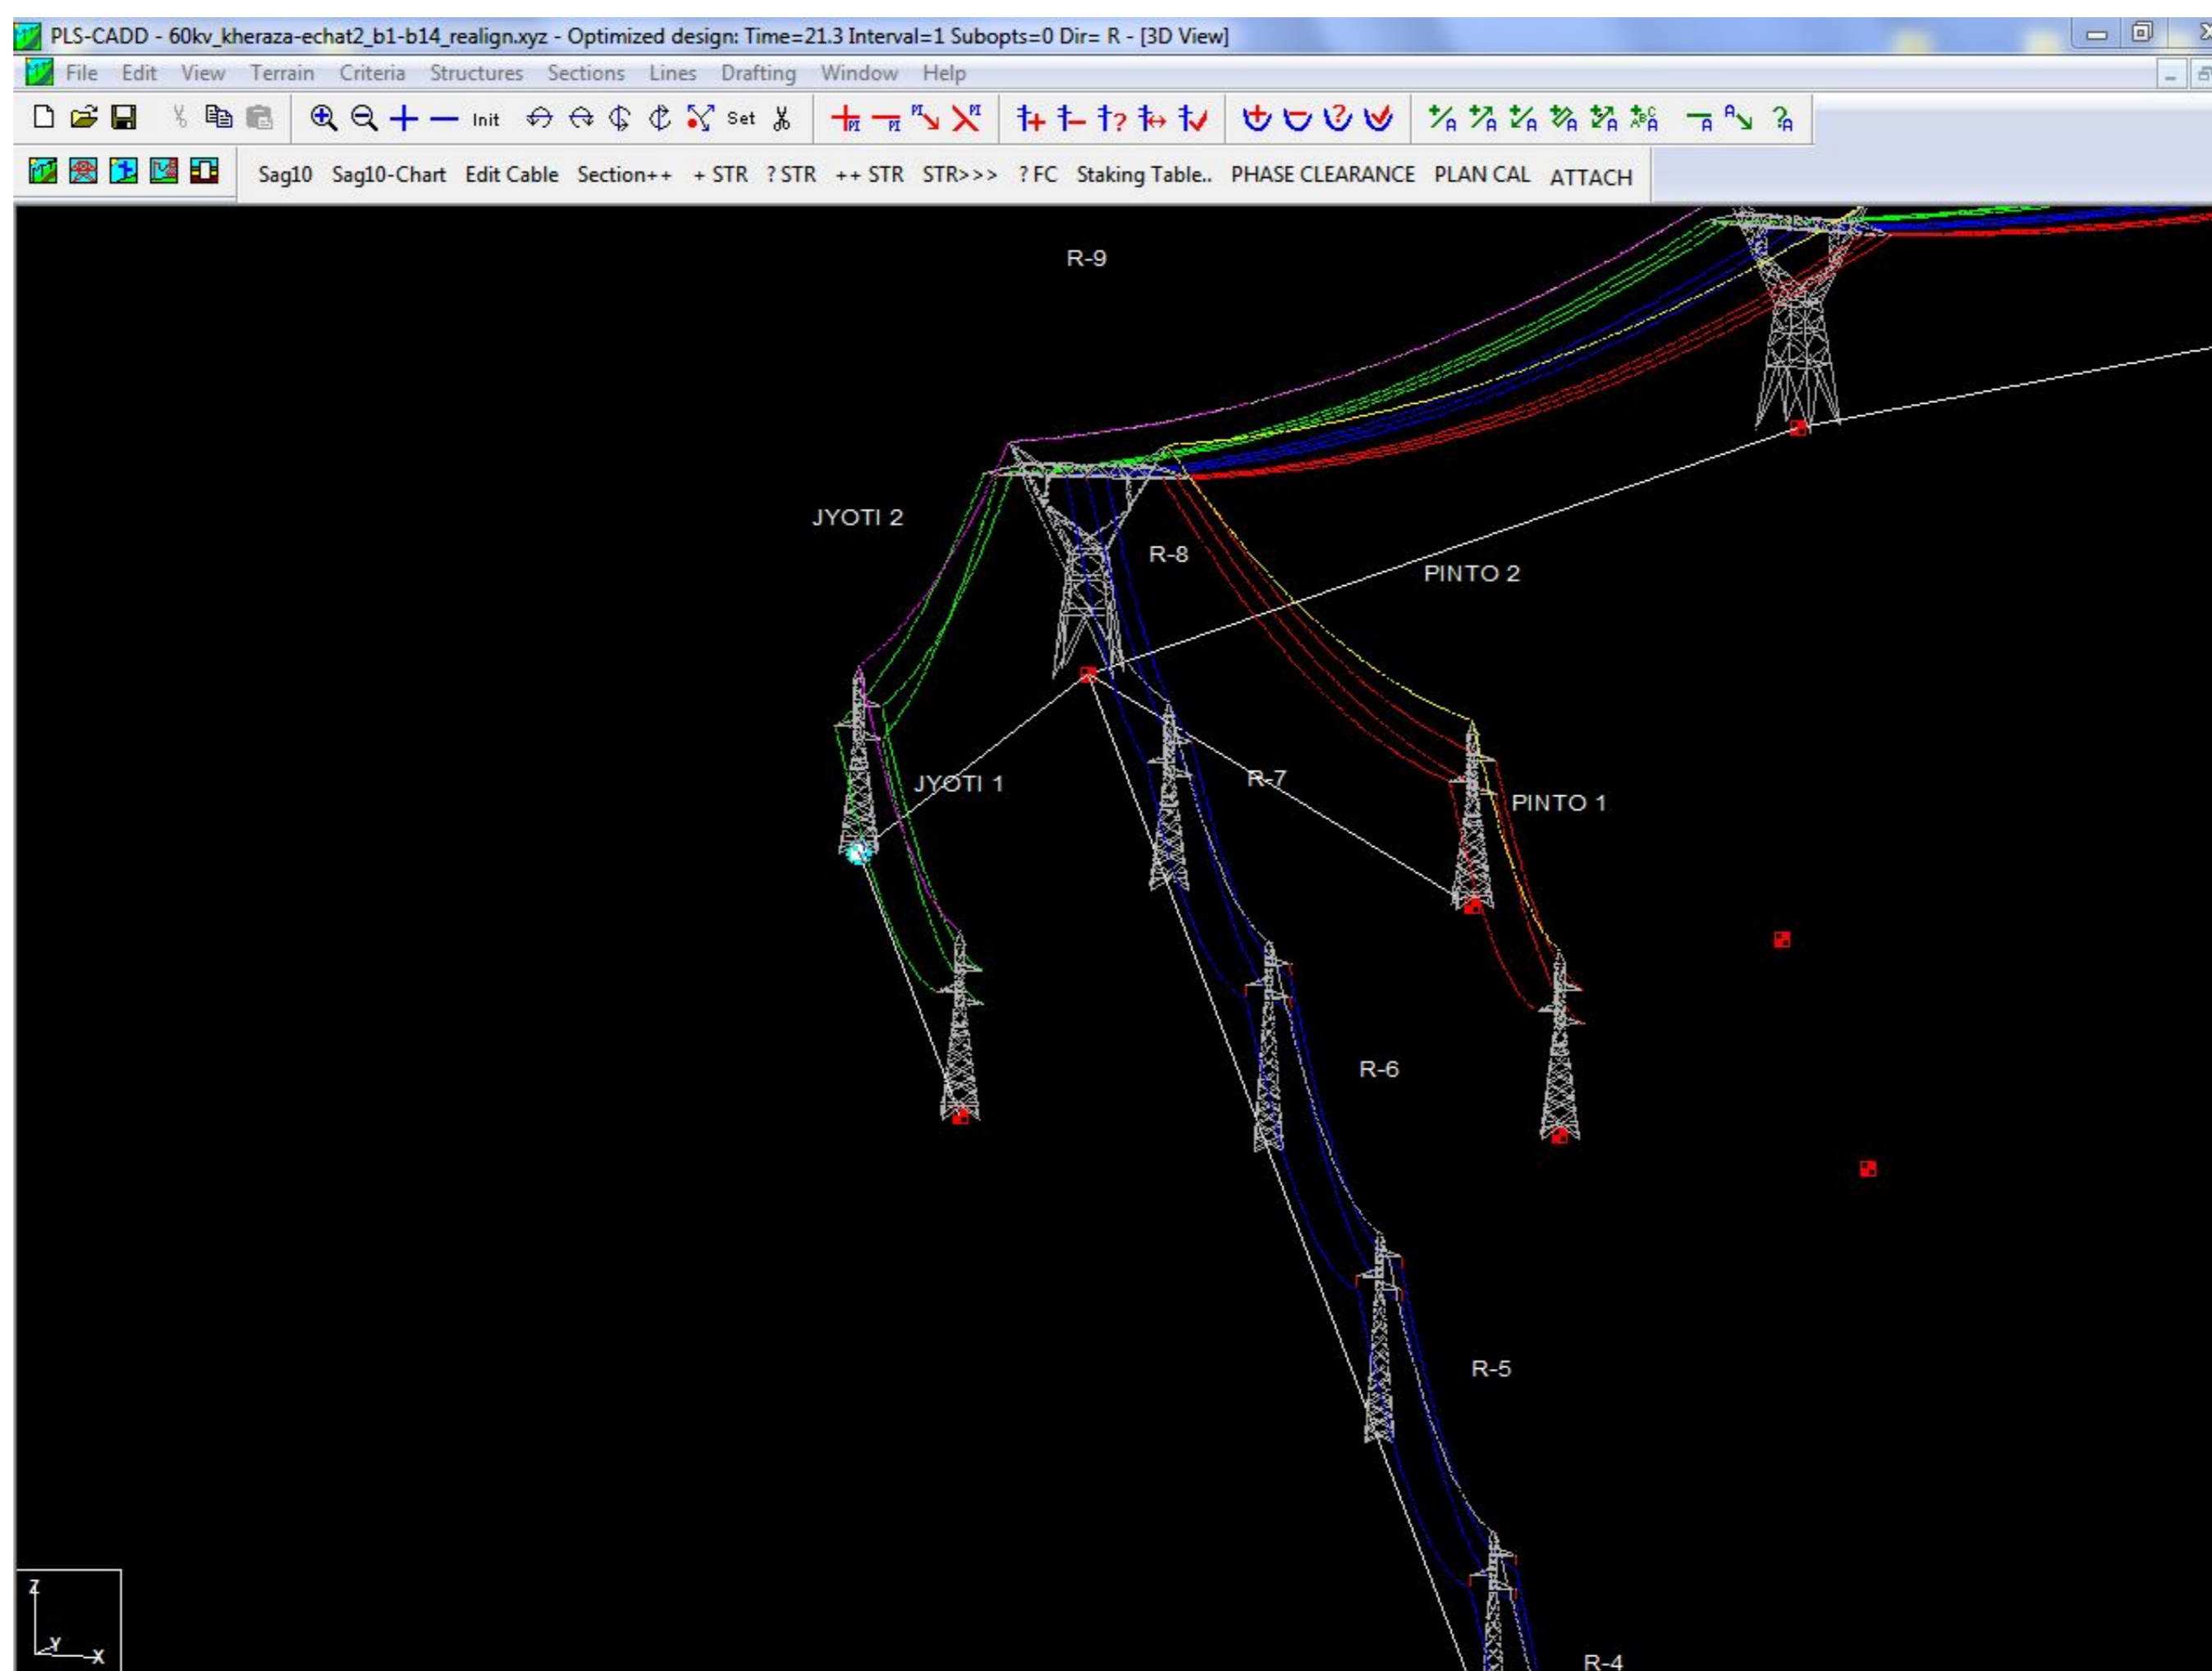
PLS-CADD - 60kv_kheraza-echat2_b1-b14_realign.xyz - Optimized design: Time=21.3 Interval=1 Subopts=0 Dir= R - [3D View]

File Edit View Terrain Criteria Structures Sections Lines Drafting Window Help

Init Set

Sag10 Sag10-Chart Edit Cable Section++ + STR ? STR ++ STR STR>>> ? FC Staking Table.. PHASE CLEARANCE PLAN CAL ATTACH

R-9

JYOTI 2

R-8

PINTO 2

JYOTI 1

R-7

PINTO 1

R-6

R-5

R-4

Z Y X